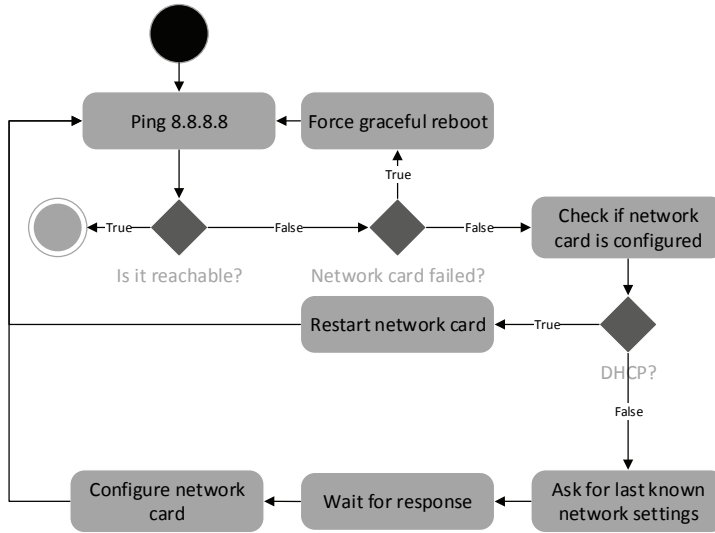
Ping 8.8.8.8

Force graceful reboot

True

True

False

False

Is it reachable?

Network card failed?

Check if network card is configured

Restart network card

True

DHCP?

False

Configure network card

Wait for response

Ask for last known network settings